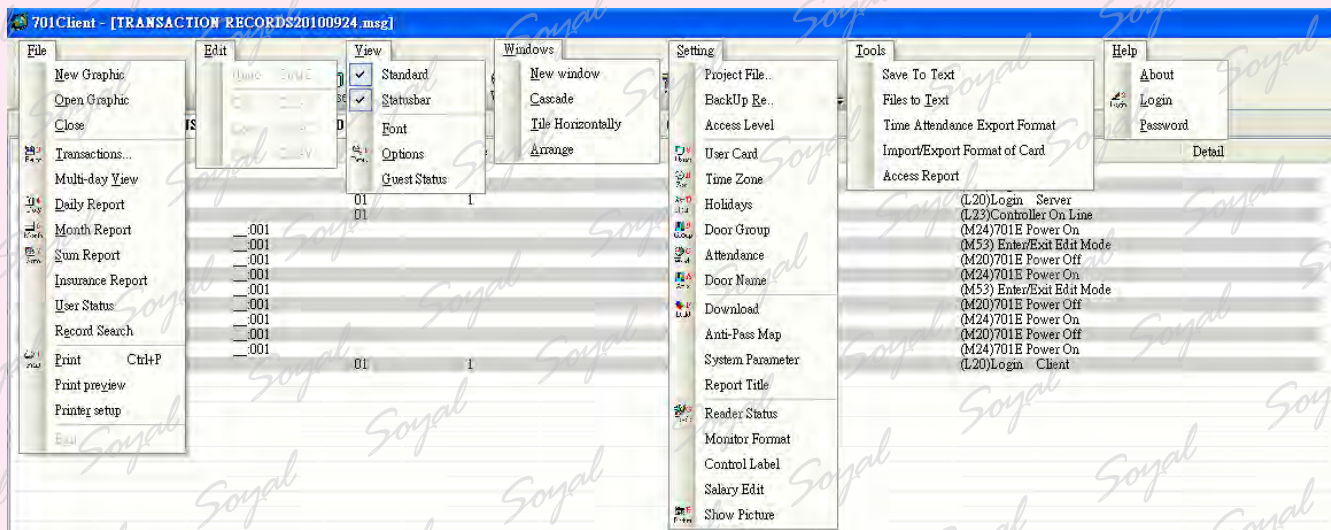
701Client - [TRANSACTION RECORDS20100924.msg]

File
New Graphic
Open Graphic
Close
Transactions...
Multi-day View
Daily Report
Month Report
Sum Report
Insurance Report
User Status
Record Search
Print Ctrl+P
Print preview
Printer setup
Exit

Edit
Undo Ctrl+Z
Cut Ctrl+X
Copy Ctrl+C
Paste Ctrl+V

View
Standard
Statusbar
Font
Options
Guest Status

Windows
New window
Cascade
Tile Horizontally
Arrange

Setting
Project File..
BackUp Re..
Access Level
User Card
Time Zone
Holidays
Door Group
Attendance
Door Name
Download
Anti-Pass Map
System Parameter
Report Title
Reader Status
Monitor Format
Control Label
Salary Edit
Show Picture

Tools
Save To Text
Files to Text
Time Attendance Export Format
Import/Export Format of Card
Access Report

Help
About
Login
Password

Detail
01 1
01
:001
:001
:001
:001
:001
:001
:001
:001
:001
01 1
(L20)Login Server
(L23)Controller On Line
(M24)701E Power On
(M53) Enter/Exit Edit Mode
(M20)701E Power Off
(M24)701E Power On
(M53) Enter/Exit Edit Mode
(M20)701E Power Off
(M24)701E Power On
(M20)701E Power Off
(M24)701E Power On
(L20)Login Client

Soyal